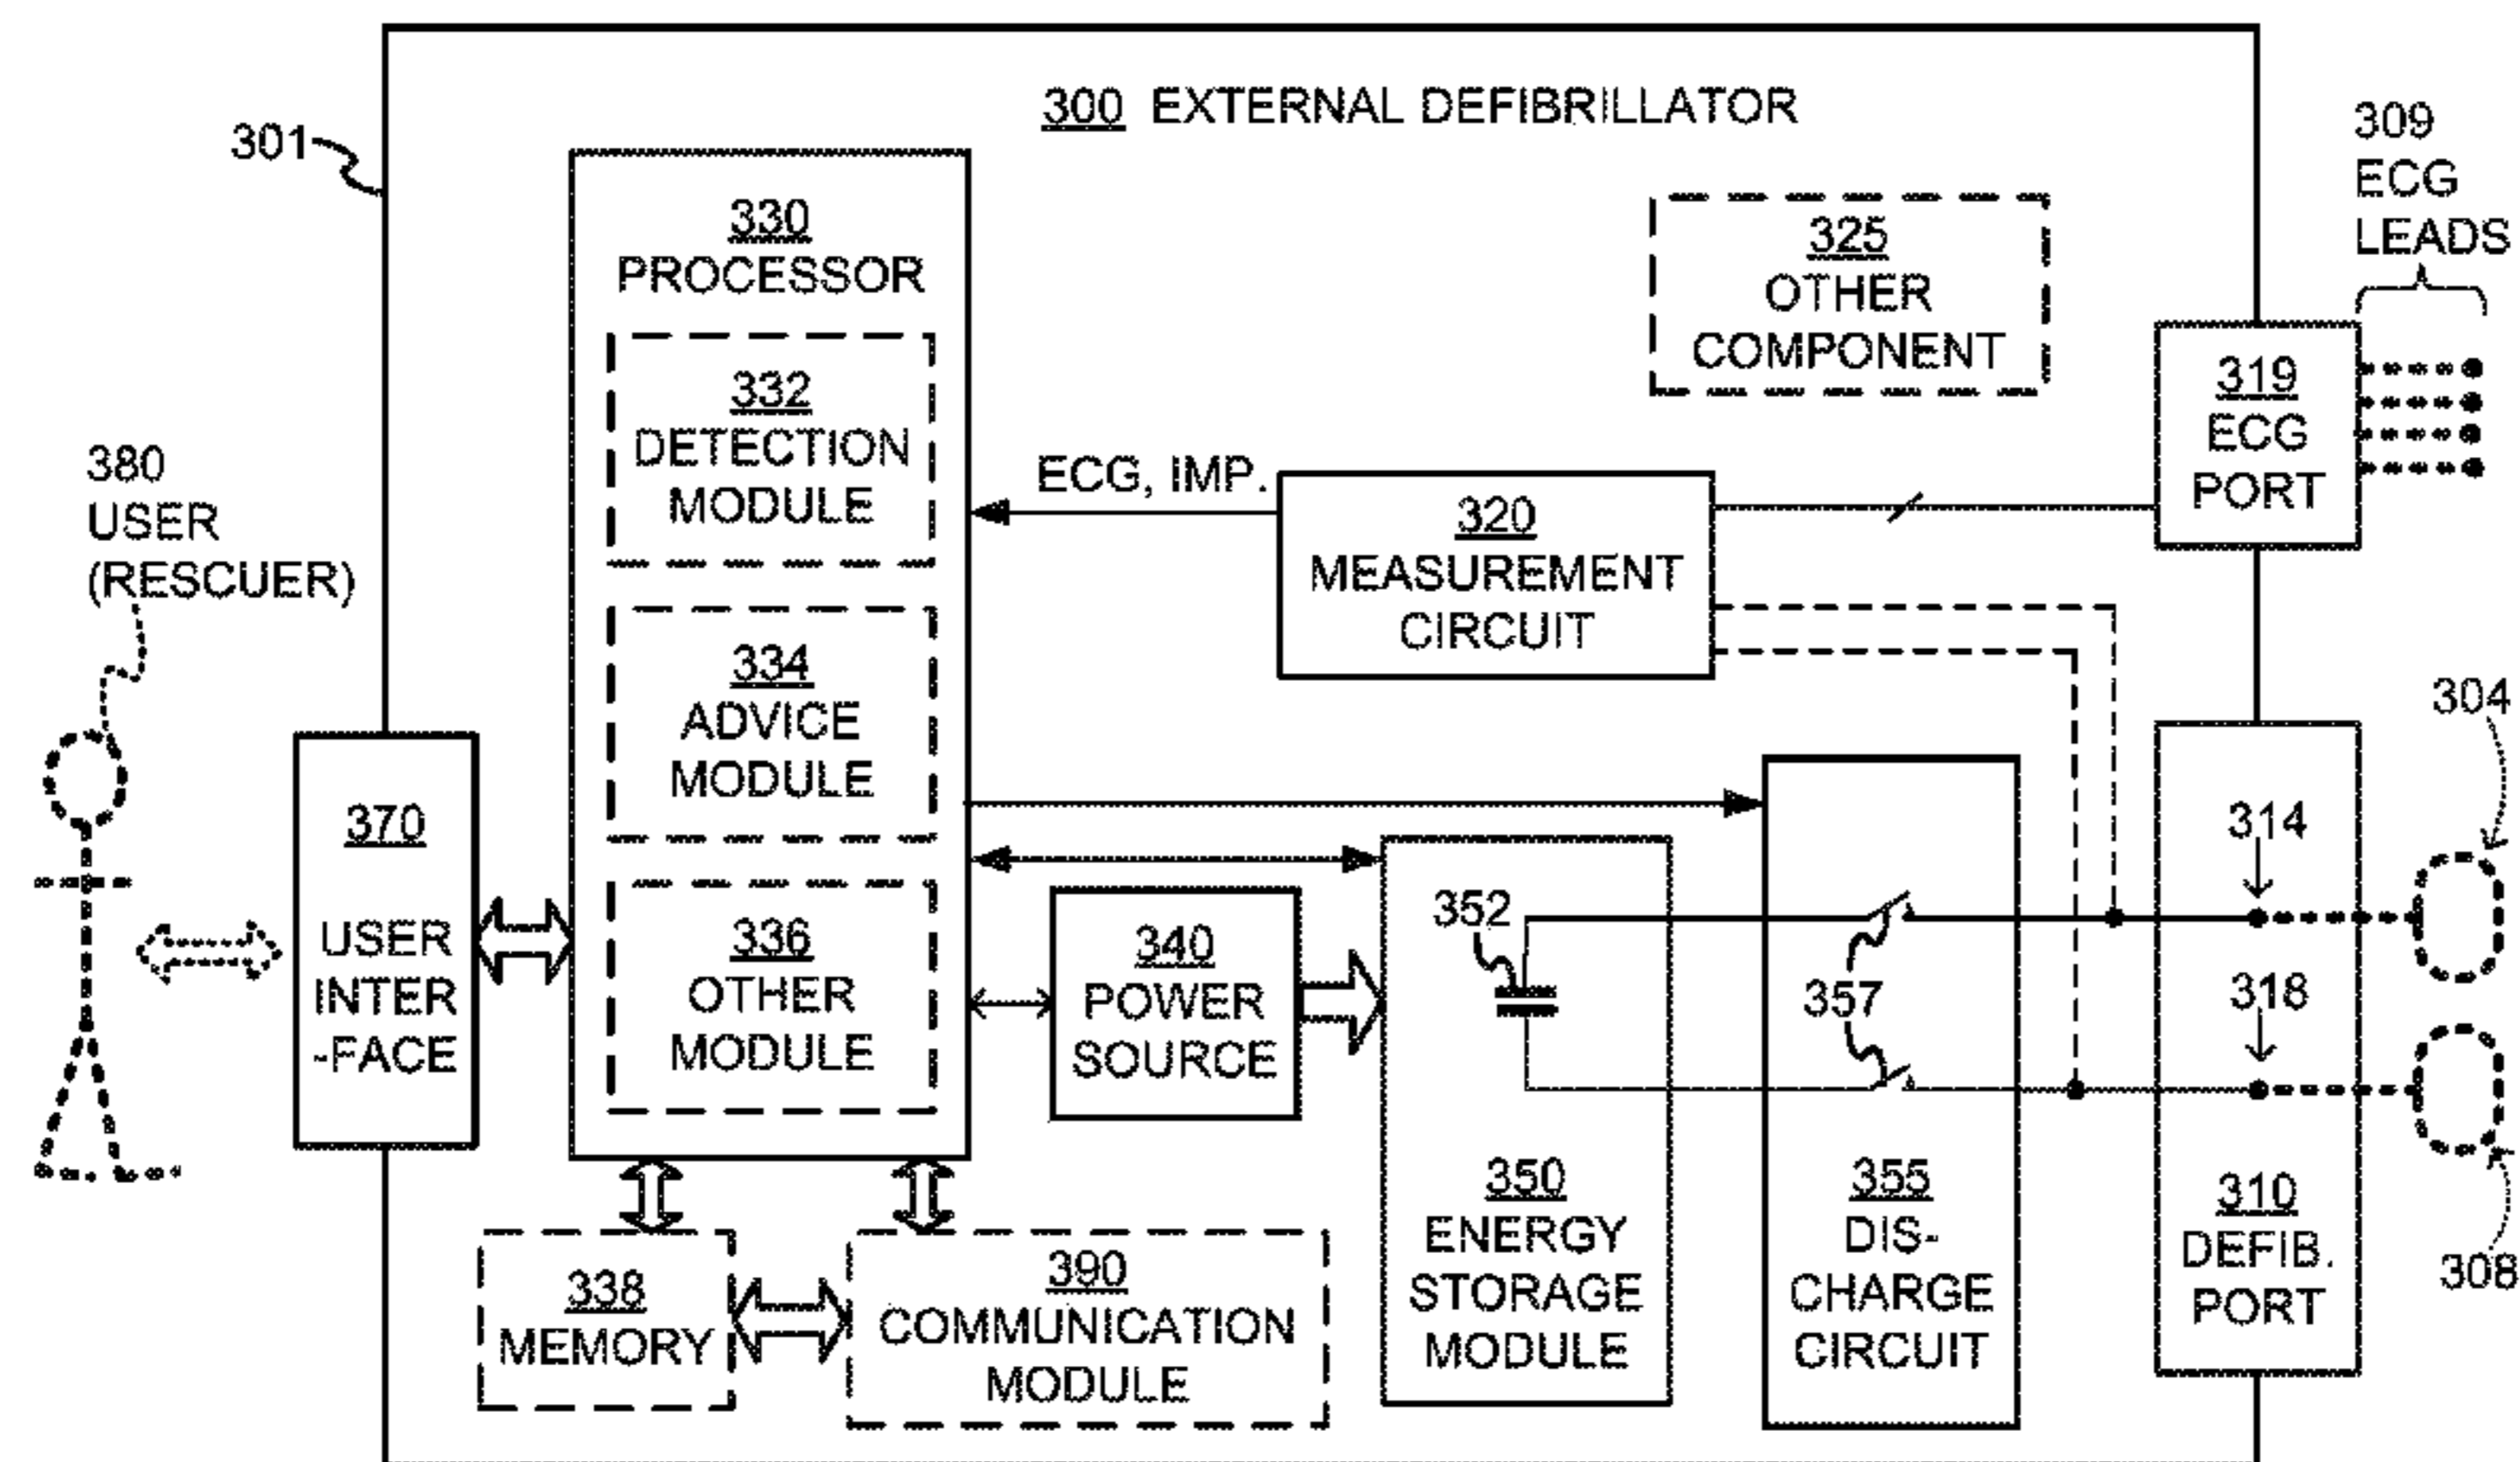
300 EXTERNAL DEFIBRILLATOR

301

309
ECG
LEADS

330
PROCESSOR

332
DETECTION
MODULE

334
ADVICE
MODULE

336
OTHER
MODULE

325
OTHER
COMPONENT

319
ECG
PORT

380
USER
(RESCUER)

ECG, IMP.

320
MEASUREMENT
CIRCUIT

304

370
USER
INTER
-FACE

314

352

340
POWER
SOURCE

357

318

338
MEMORY

390
COMMUNICATION
MODULE

350
ENERGY
STORAGE
MODULE

355
DIS-
CHARGE
CIRCUIT

310
DEFIB.
PORT

308